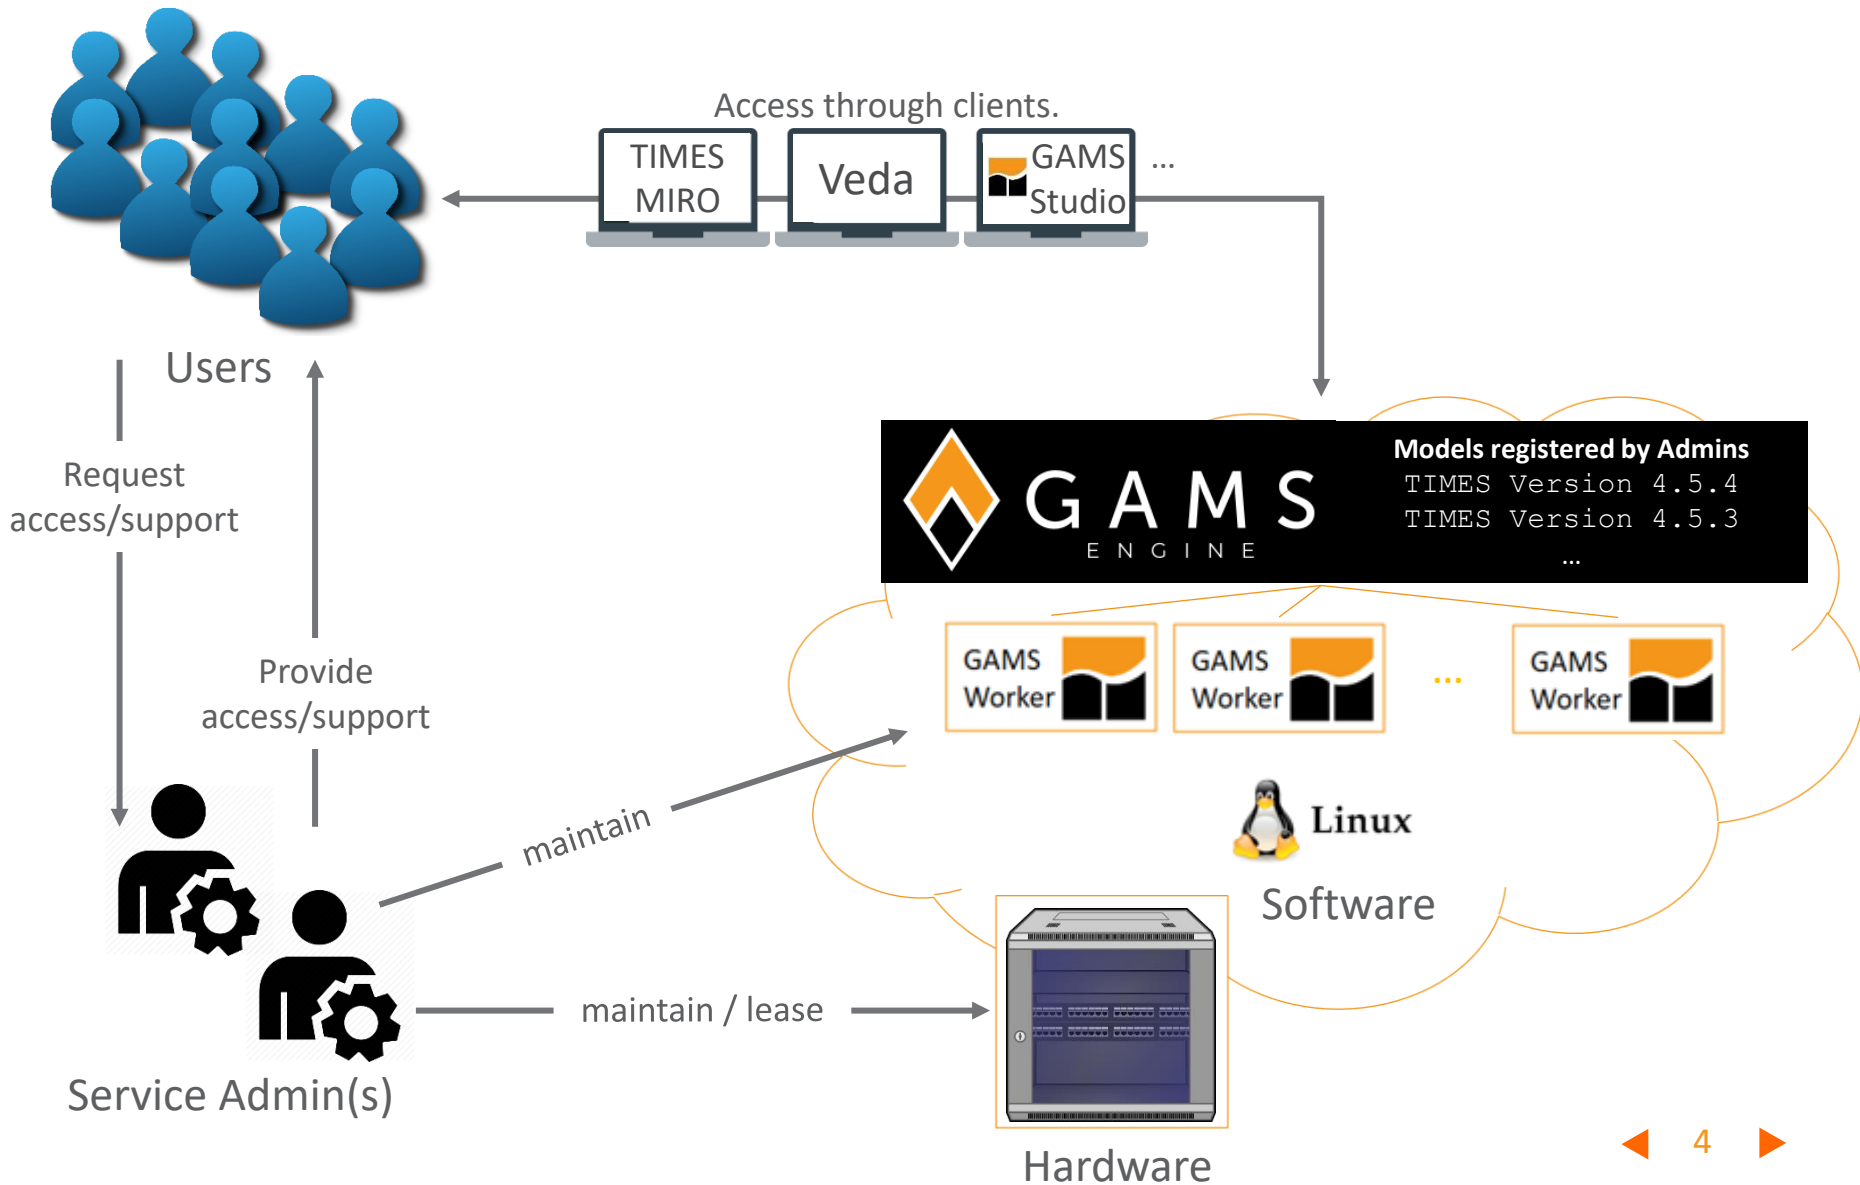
Access through clients.

TIMES MIRO

Veda

GAMS Studio

...

Users

Request access/support

Provide access/support

GAMS ENGINE

Models registered by Admins
TIMES Version 4.5.4
TIMES Version 4.5.3
...

GAMS Worker

GAMS Worker

...

GAMS Worker

Linux

Software

maintain

maintain / lease

Service Admin(s)

Hardware

4